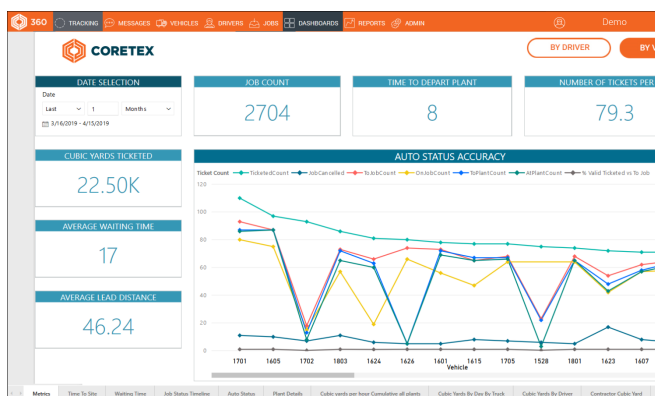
360 TRACKING MESSAGES VEHICLES DRIVERS JOBS DASHBOARDS REPORTS ADMIN Demo

CORETEX

BY DRIVER BY W

DATE SELECTION

Date

Last 1 Months

3/16/2019 - 4/15/2019

JOB COUNT

2704

TIME TO DEPART PLANT

8

NUMBER OF TICKETS PER

79.3

CUBIC YARDS TICKETED

22.50K

AUTO STATUS ACCURACY

Ticket Count TicketedCount JobCancelled ToJobCount OnJobCount ToPlantCount AtPlantCount % Valid Ticketed vs To Job

120

100

80

60

40

20

0

1701 1605 1702 1803 1624 1626 1601 1615 1705 1528 1801 1623 1607

Vehicle

AVERAGE WAITING TIME

17

AVERAGE LEAD DISTANCE

46.24

Metrics | Time To Site | Waiting Time | Job Status Timeline | Auto Status | Plant Details | Cubic yards per hour Cumulative all plants | Cubic Yards By Day By Truck | Cubic Yards By Driver | Contractor Cubic Yard